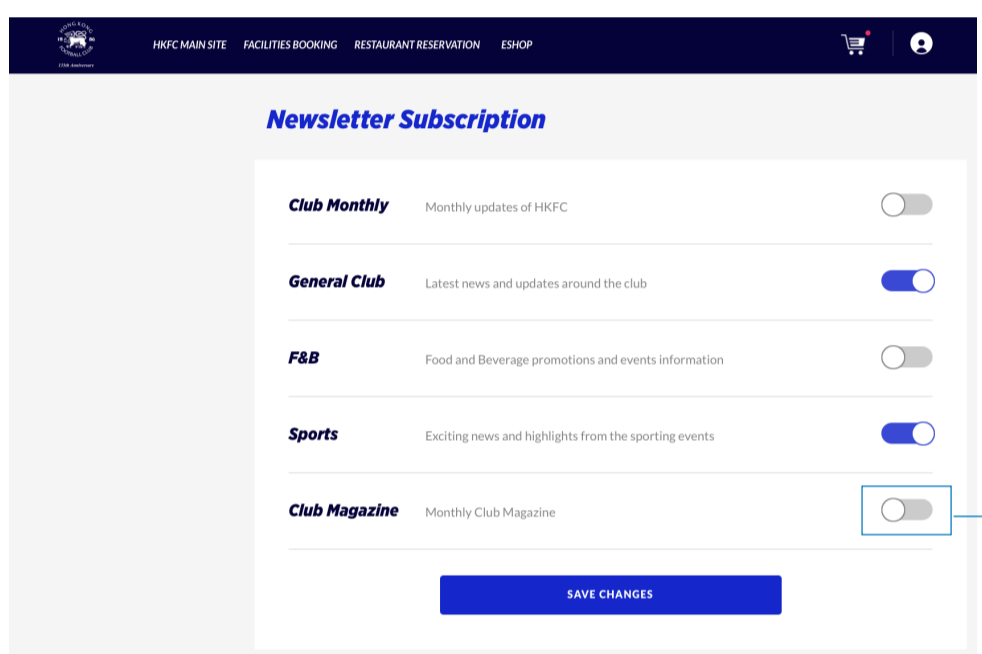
HONG KONG FOOTBALL CLUB
18 86
135th Anniversary

HKFC MAIN SITE FACILITIES BOOKING RESTAURANT RESERVATION ESHOP

Newsletter Subscription

Club Monthly Monthly updates of HKFC

General Club Latest news and updates around the club

F&B Food and Beverage promotions and events information

Sports Exciting news and highlights from the sporting events

Club Magazine Monthly Club Magazine

SAVE CHANGES